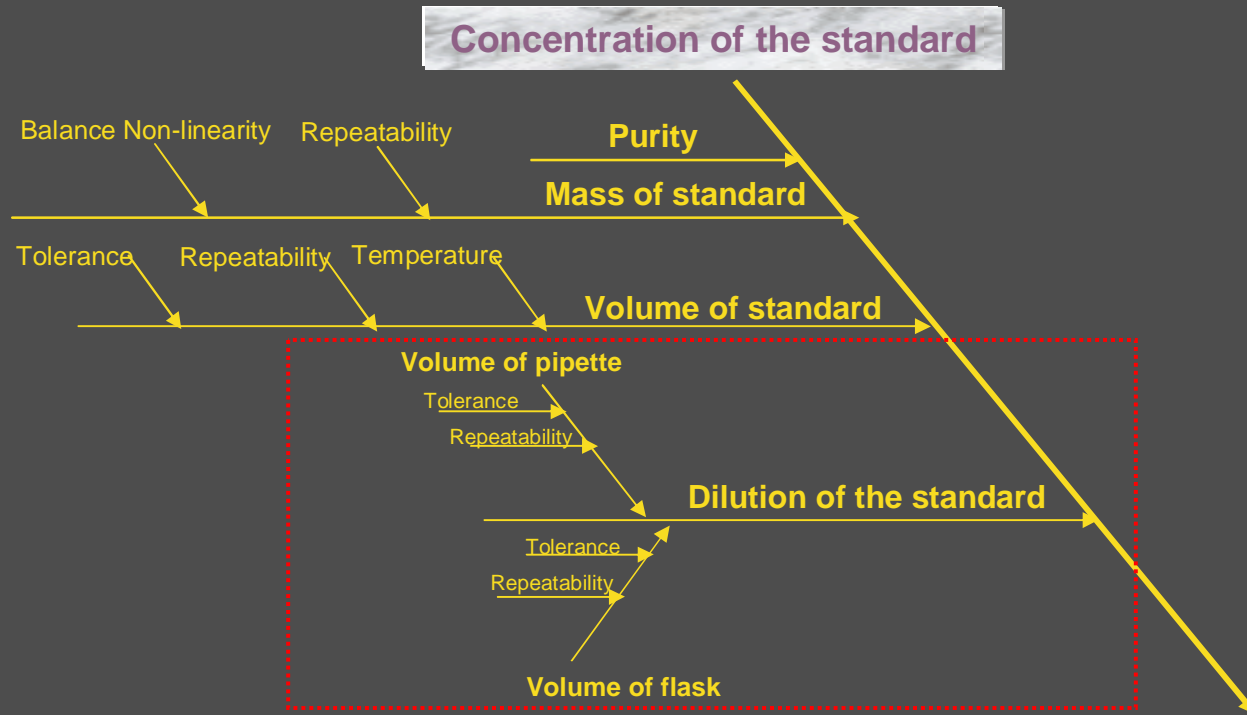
Concentration of the standard

Balance Non-linearity

Repeatability

Purity

Mass of standard

Tolerance

Repeatability

Temperature

Volume of standard

Volume of pipette

Tolerance

Repeatability

Dilution of the standard

Tolerance

Repeatability

Volume of flask